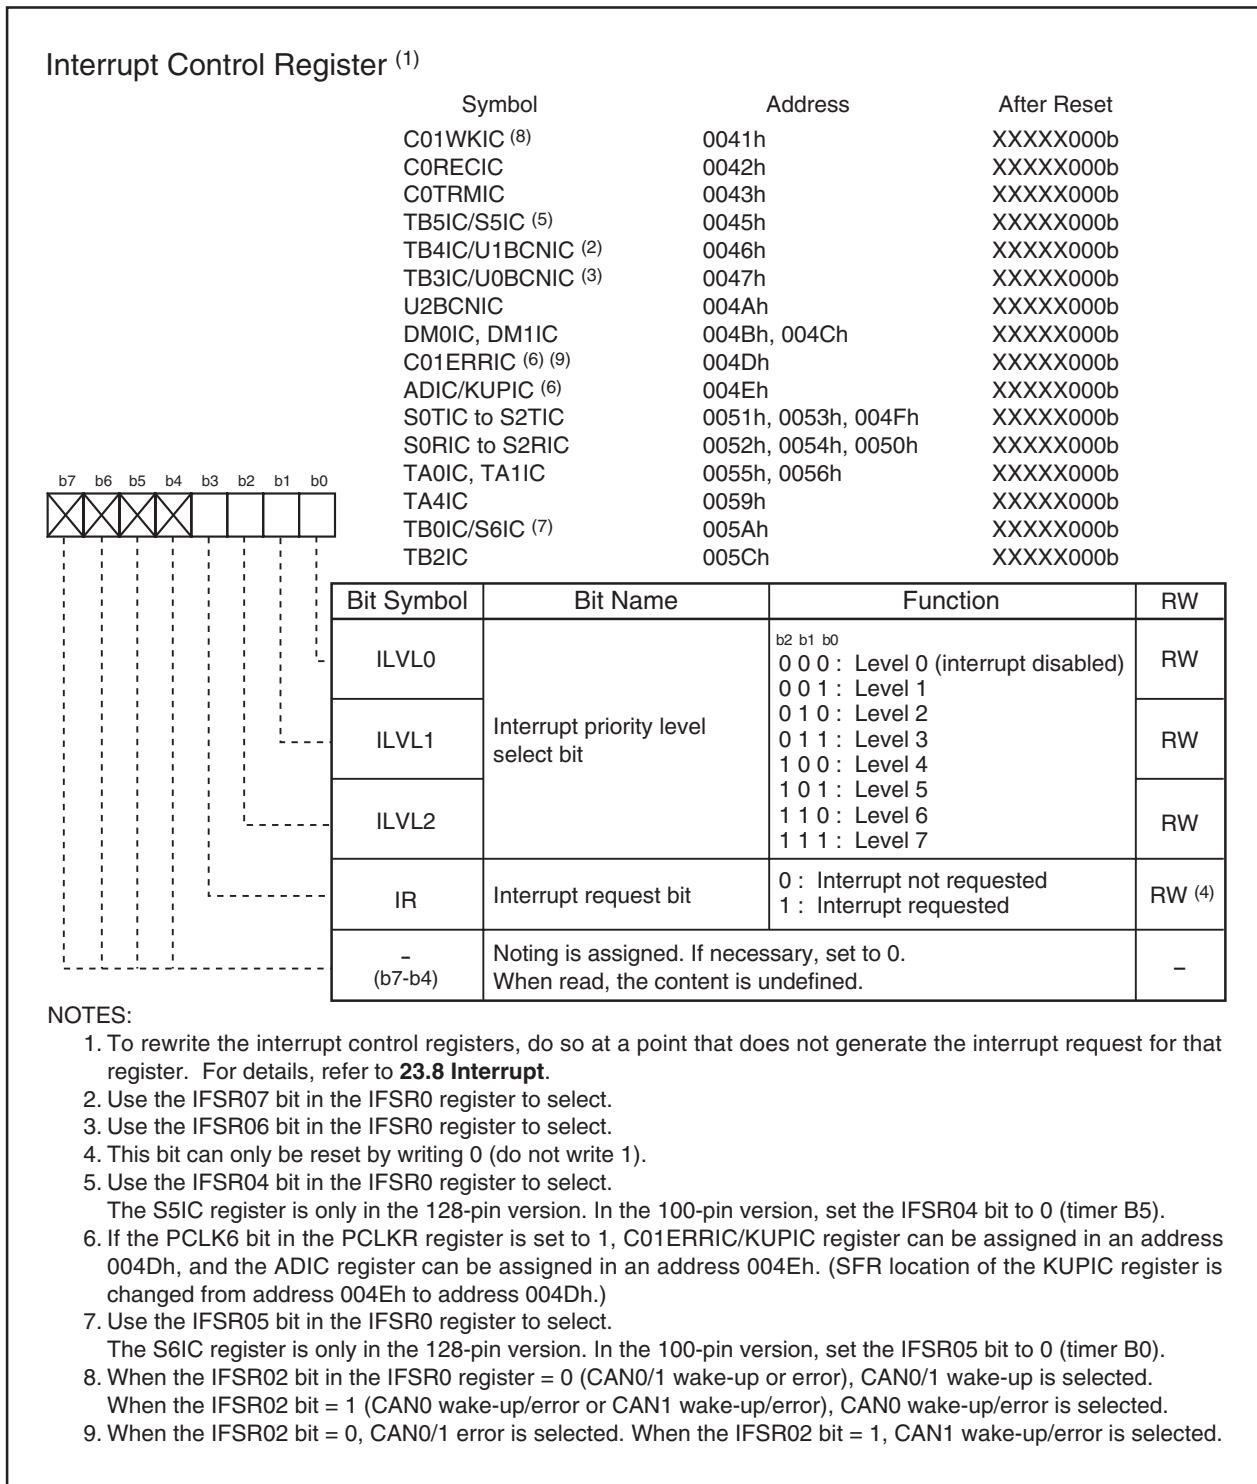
Interrupt Control Register $^{(1)}$

| Symbol | Address | After Reset |
|---|---|---|
| C01WKIC $^{(8)}$ | 0041h | XXXXX000b |
| C0RECIC | 0042h | XXXXX000b |
| C0TRMIC | 0043h | XXXXX000b |
| TB5IC/S5IC $^{(5)}$ | 0045h | XXXXX000b |
| TB4IC/U1BCNIC $^{(2)}$ | 0046h | XXXXX000b |
| TB3IC/U0BCNIC $^{(3)}$ | 0047h | XXXXX000b |
| U2BCNIC | 004Ah | XXXXX000b |
| DM0IC, DM1IC | 004Bh, 004Ch | XXXXX000b |
| C01ERRIC $^{(6)(9)}$ | 004Dh | XXXXX000b |
| ADIC/KUPIC $^{(6)}$ | 004Eh | XXXXX000b |
| S0TIC to S2TIC | 0051h, 0053h, 004Fh | XXXXX000b |
| S0RIC to S2RIC | 0052h, 0054h, 0050h | XXXXX000b |
| TA0IC, TA1IC | 0055h, 0056h | XXXXX000b |
| TA4IC | 0059h | XXXXX000b |
| TB0IC/S6IC $^{(7)}$ | 005Ah | XXXXX000b |
| TB2IC | 005Ch | XXXXX000b |

b7 b6 b5 b4 b3 b2 b1 b0

| Bit Symbol | Bit Name | Function | RW |
|---|---|---|---|
| ILVL0 | Interrupt priority level select bit | b2 b1 b0<br>0 0 0 : Level 0 (interrupt disabled)<br>0 0 1 : Level 1<br>0 1 0 : Level 2<br>0 1 1 : Level 3<br>1 0 0 : Level 4<br>1 0 1 : Level 5<br>1 1 0 : Level 6<br>1 1 1 : Level 7 | RW |
| ILVL1 | | | RW |
| ILVL2 | | | RW |
| IR | Interrupt request bit | 0 : Interrupt not requested<br>1 : Interrupt requested | RW $^{(4)}$ |
| – (b7-b4) | Noting is assigned. If necessary, set to 0. When read, the content is undefined. | | – |

NOTES:
1. To rewrite the interrupt control registers, do so at a point that does not generate the interrupt request for that register. For details, refer to 23.8 Interrupt.
2. Use the IFSR07 bit in the IFSR0 register to select.
3. Use the IFSR06 bit in the IFSR0 register to select.
4. This bit can only be reset by writing 0 (do not write 1).
5. Use the IFSR04 bit in the IFSR0 register to select.
The S5IC register is only in the 128-pin version. In the 100-pin version, set the IFSR04 bit to 0 (timer B5).
6. If the PCLK6 bit in the PCLKR register is set to 1, C01ERRIC/KUPIC register can be assigned in an address 004Dh, and the ADIC register can be assigned in an address 004Eh. (SFR location of the KUPIC register is changed from address 004Eh to address 004Dh.)
7. Use the IFSR05 bit in the IFSR0 register to select.
The S6IC register is only in the 128-pin version. In the 100-pin version, set the IFSR05 bit to 0 (timer B0).
8. When the IFSR02 bit in the IFSR0 register = 0 (CAN0/1 wake-up or error), CAN0/1 wake-up is selected.
When the IFSR02 bit = 1 (CAN0 wake-up/error or CAN1 wake-up/error), CAN0 wake-up/error is selected.
9. When the IFSR02 bit = 0, CAN0/1 error is selected. When the IFSR02 bit = 1, CAN1 wake-up/error is selected.